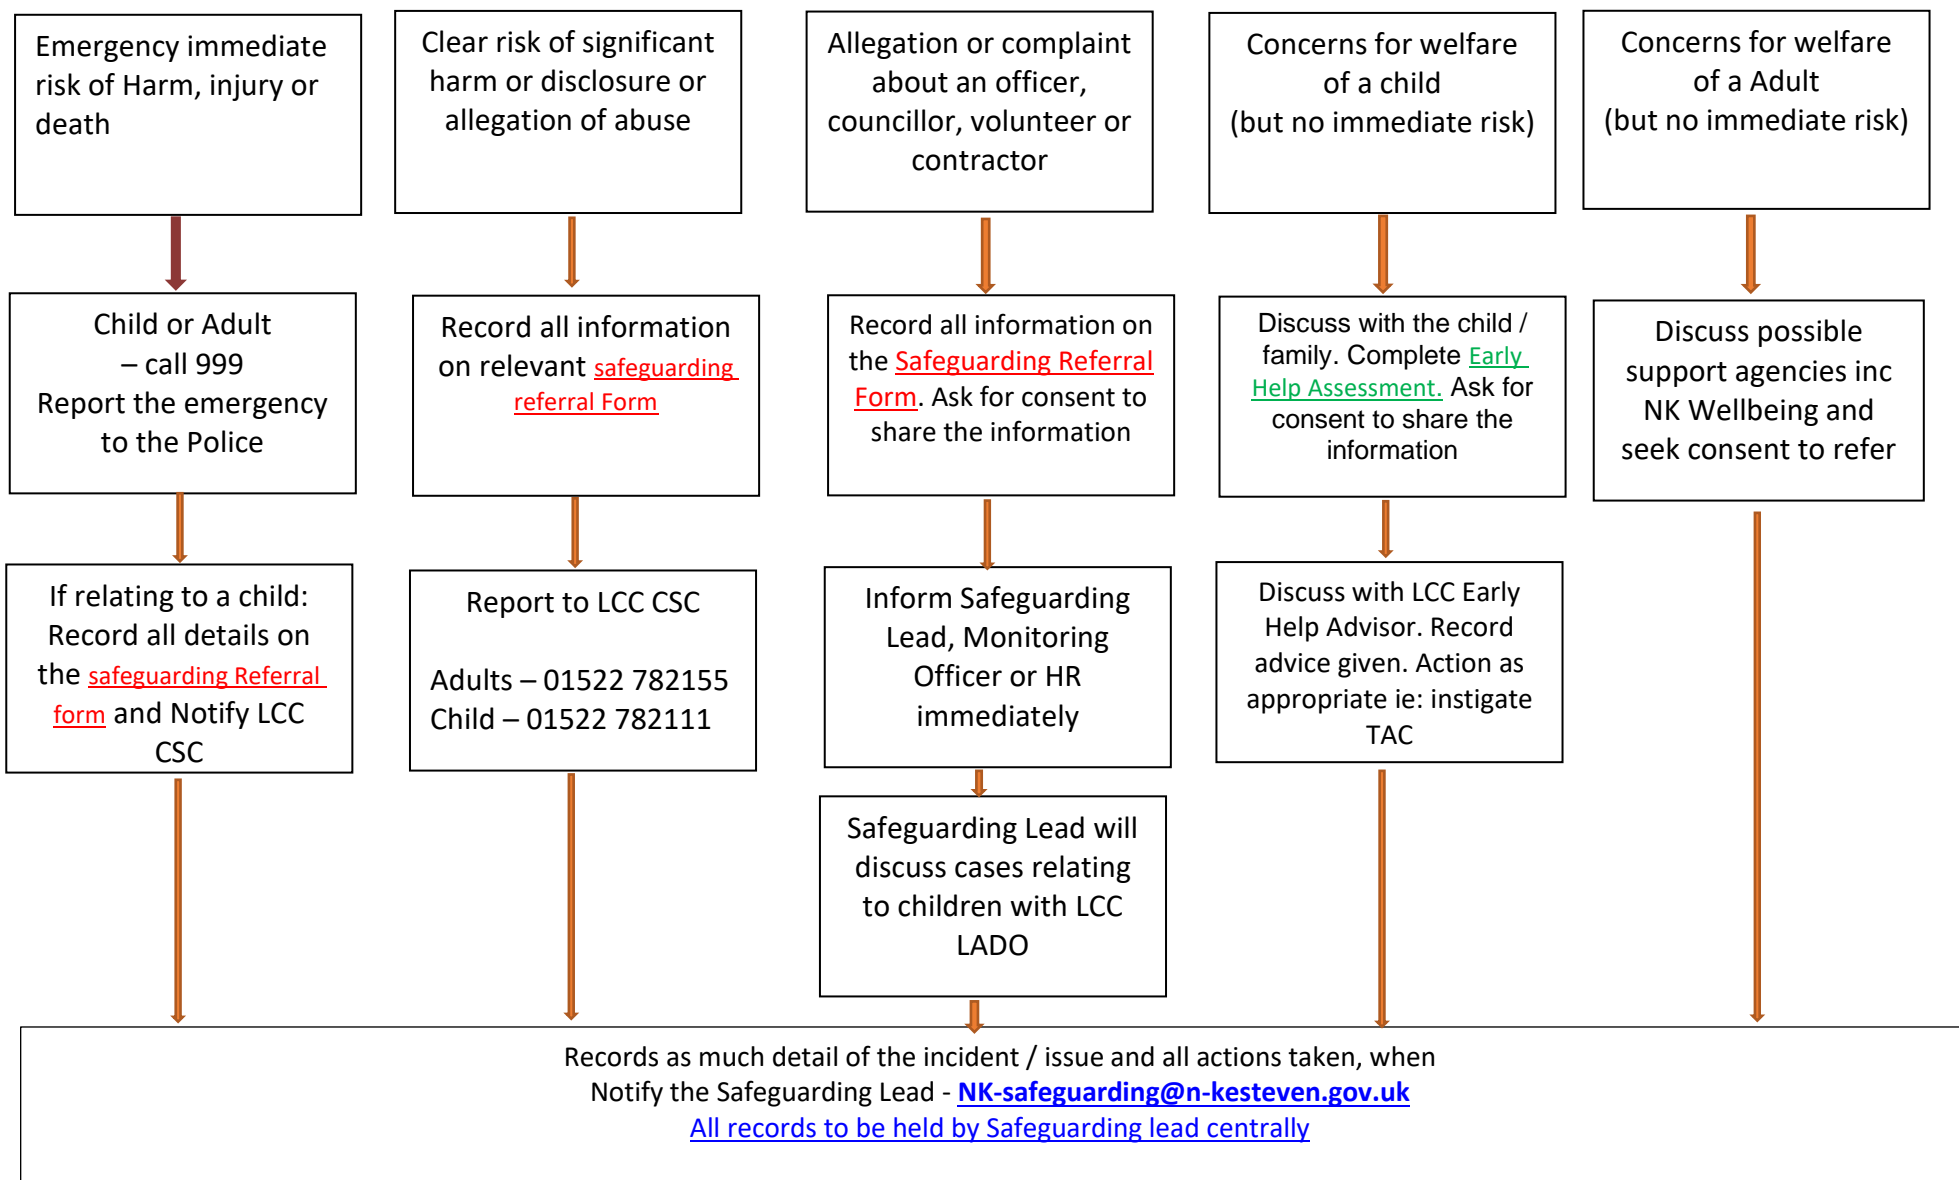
Emergency immediate risk of Harm, injury or death

Child or Adult – call 999 Report the emergency to the Police

If relating to a child: Record all details on the safeguarding Referral form and Notify LCC CSC

Clear risk of significant harm or disclosure or allegation of abuse

Record all information on relevant safeguarding referral Form

Report to LCC CSC

Adults – 01522 782155
Child – 01522 782111

Allegation or complaint about an officer, councillor, volunteer or contractor

Record all information on the Safeguarding Referral Form. Ask for consent to share the information

Inform Safeguarding Lead, Monitoring Officer or HR immediately

Safeguarding Lead will discuss cases relating to children with LCC LADO

Concerns for welfare of a child (but no immediate risk)

Discuss with the child / family. Complete Early Help Assessment. Ask for consent to share the information

Discuss with LCC Early Help Advisor. Record advice given. Action as appropriate ie: instigate TAC

Concerns for welfare of a Adult (but no immediate risk)

Discuss possible support agencies inc NK Wellbeing and seek consent to refer

Records as much detail of the incident / issue and all actions taken, when
Notify the Safeguarding Lead - NK-safeguarding@n-kesteven.gov.uk
All records to be held by Safeguarding lead centrally